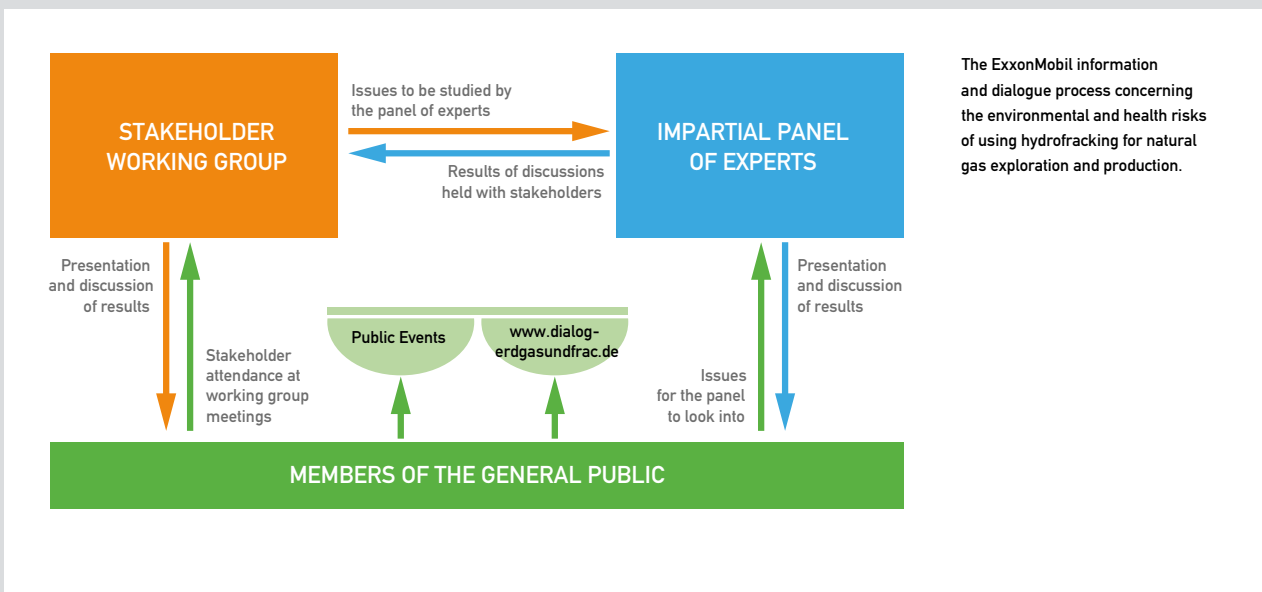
STAKEHOLDER WORKING GROUP

Issues to be studied by the panel of experts

Results of discussions held with stakeholders

IMPARTIAL PANEL OF EXPERTS

The ExxonMobil information and dialogue process concerning the environmental and health risks of using hydrofracking for natural gas exploration and production.

Presentation and discussion of results

Stakeholder attendance at working group meetings

Public Events

www.dialog-erdgasundfrac.de

Issues for the panel to look into

Presentation and discussion of results

MEMBERS OF THE GENERAL PUBLIC